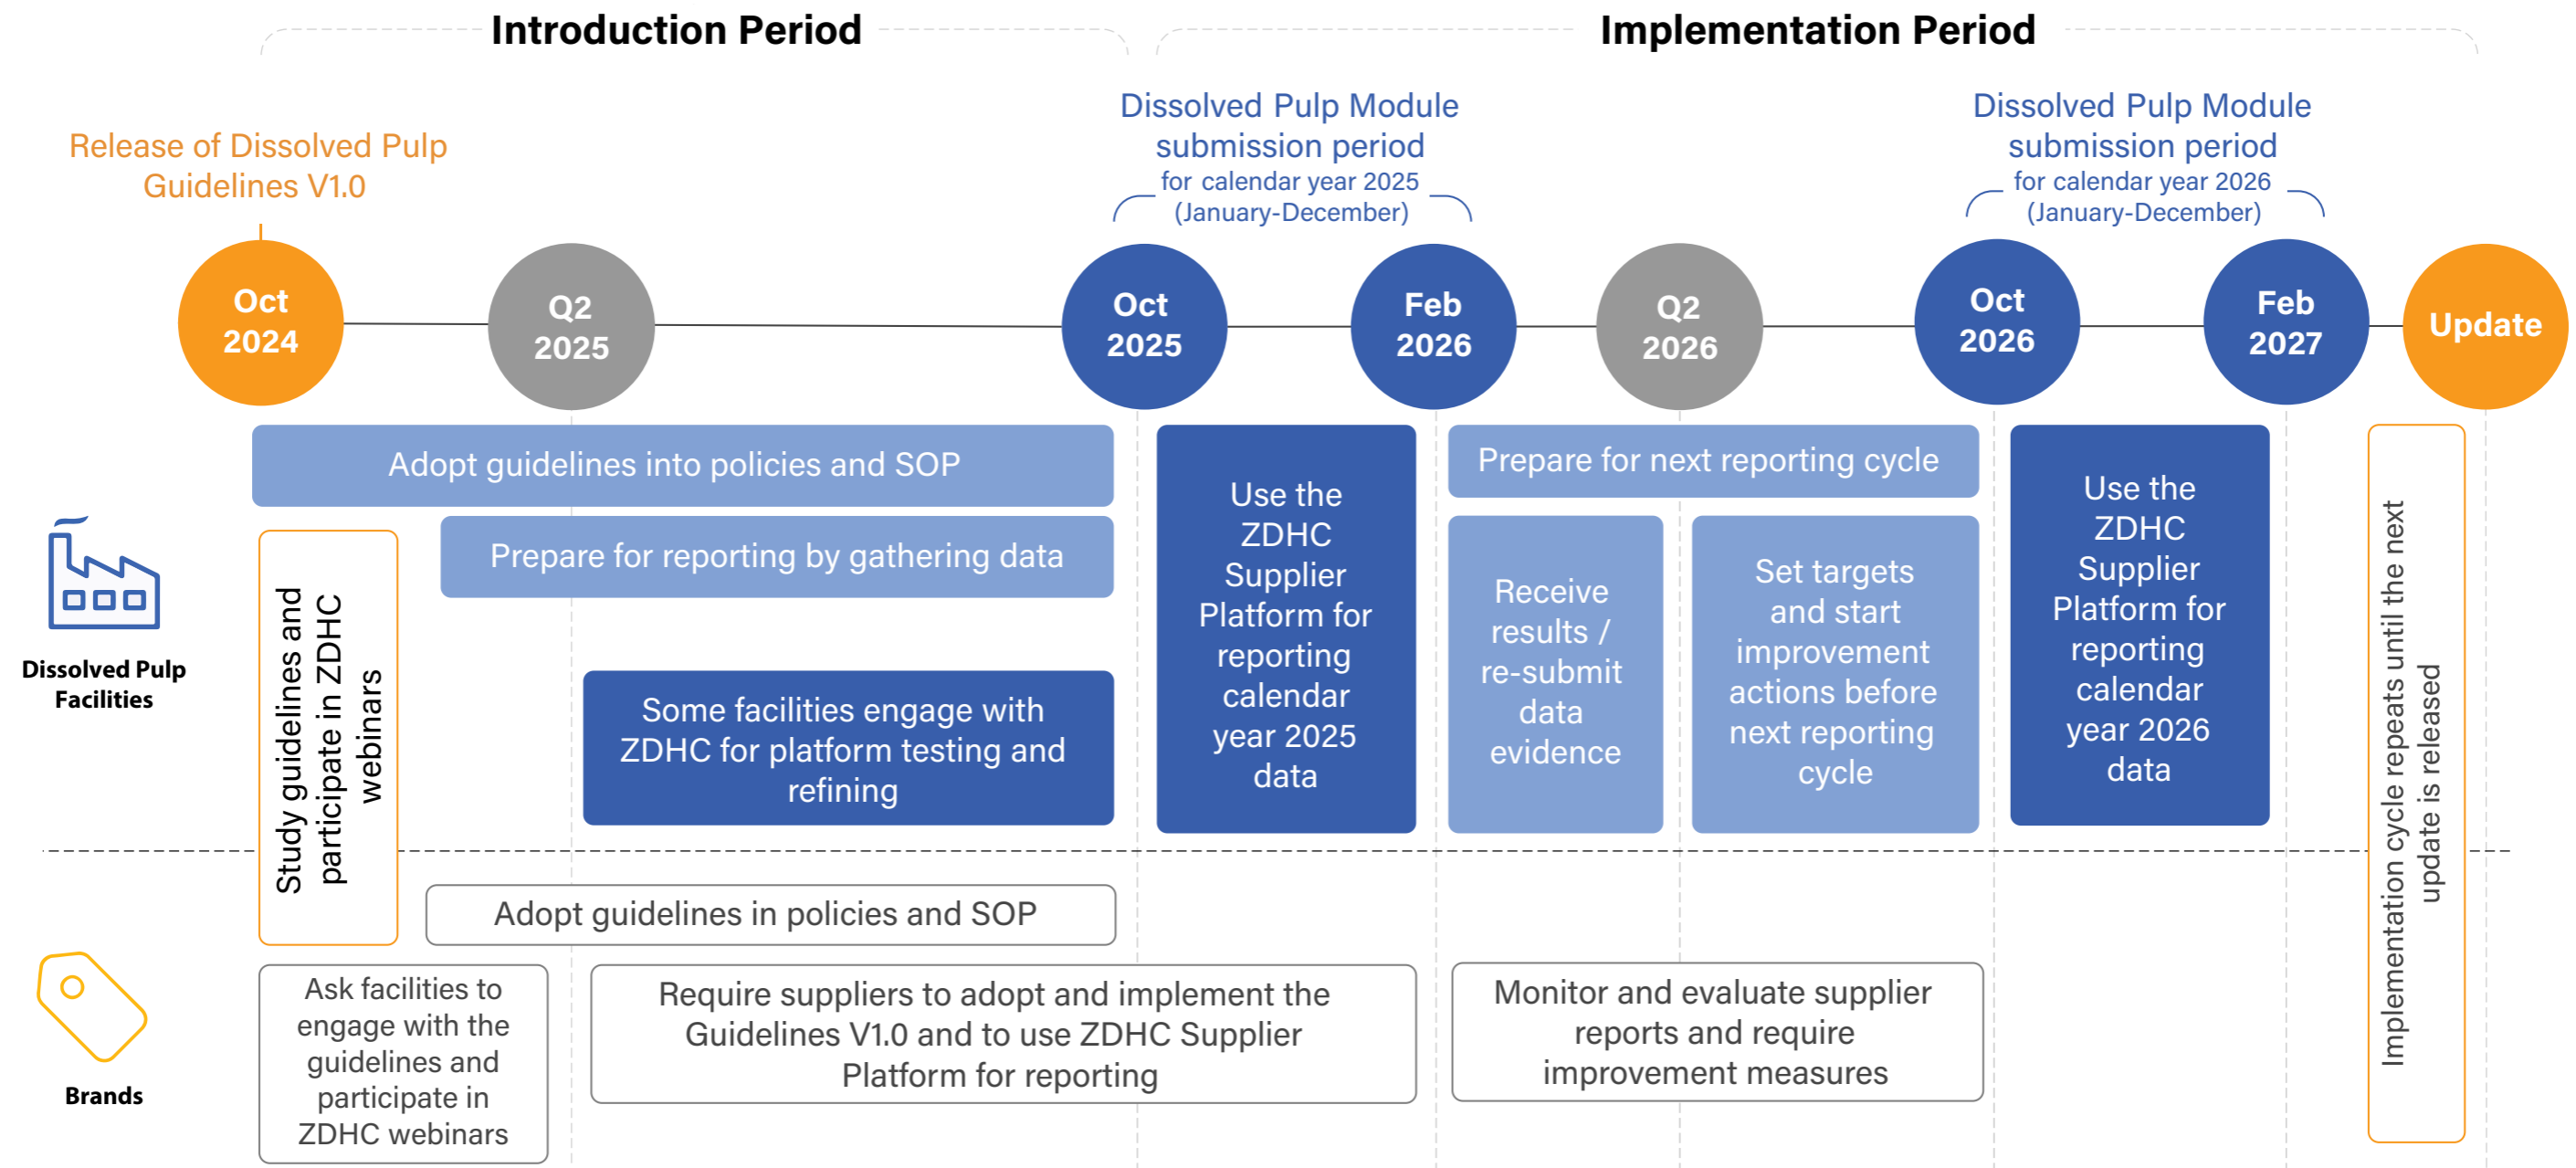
Introduction Period

Implementation Period

Release of Dissolved Pulp Guidelines V1.0

Dissolved Pulp Module submission period for calendar year 2025 (January-December)

Dissolved Pulp Module submission period for calendar year 2026 (January-December)

Oct 2024

Q2 2025

Oct 2025

Feb 2026

Q2 2026

Oct 2026

Feb 2027

Update

Dissolved Pulp Facilities

Adopt guidelines into policies and SOP

Study guidelines and participate in ZDHC webinars

Prepare for reporting by gathering data

Some facilities engage with ZDHC for platform testing and refining

Use the ZDHC Supplier Platform for reporting calendar year 2025 data

Prepare for next reporting cycle

Receive results / re-submit data evidence

Set targets and start improvement actions before next reporting cycle

Use the ZDHC Supplier Platform for reporting calendar year 2026 data

Implementation cycle repeats until the next update is released

Brands

Adopt guidelines in policies and SOP

Ask facilities to engage with the guidelines and participate in ZDHC webinars

Require suppliers to adopt and implement the Guidelines V1.0 and to use ZDHC Supplier Platform for reporting

Monitor and evaluate supplier reports and require improvement measures